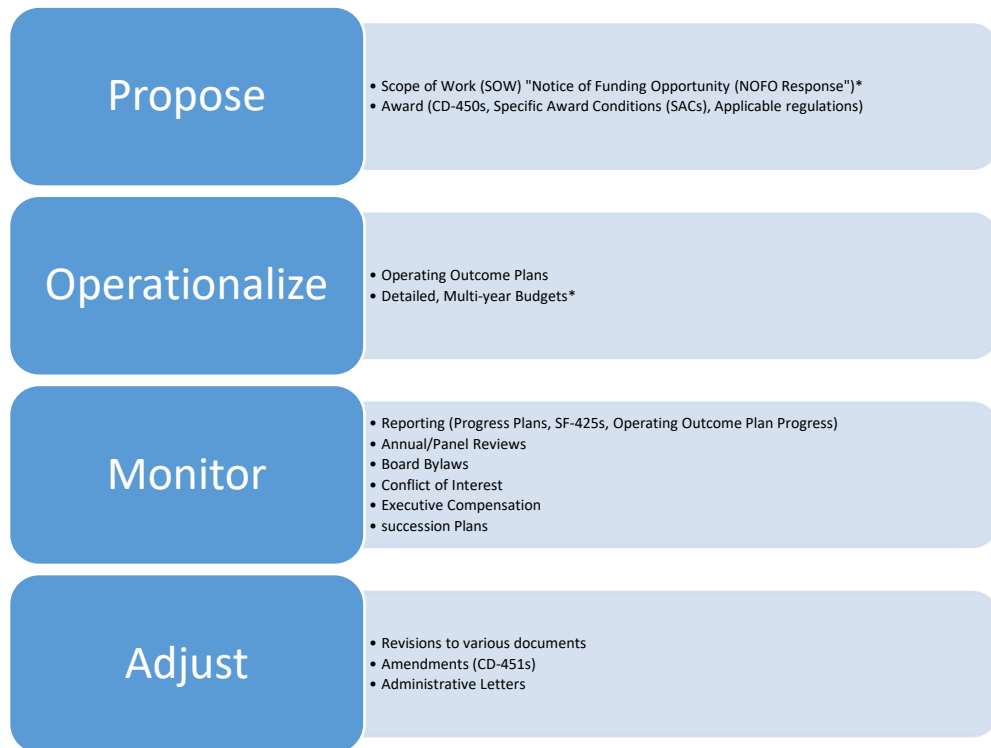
Propose

• Scope of Work (SOW) "Notice of Funding Opportunity (NOFO Response")*
• Award (CD-450s, Specific Award Conditions (SACs), Applicable regulations)

Operationalize

• Operating Outcome Plans
• Detailed, Multi-year Budgets*

Monitor

• Reporting (Progress Plans, SF-425s, Operating Outcome Plan Progress)
• Annual/Panel Reviews
• Board Bylaws
• Conflict of Interest
• Executive Compensation
• succession Plans

Adjust

• Revisions to various documents
• Amendments (CD-451s)
• Administrative Letters